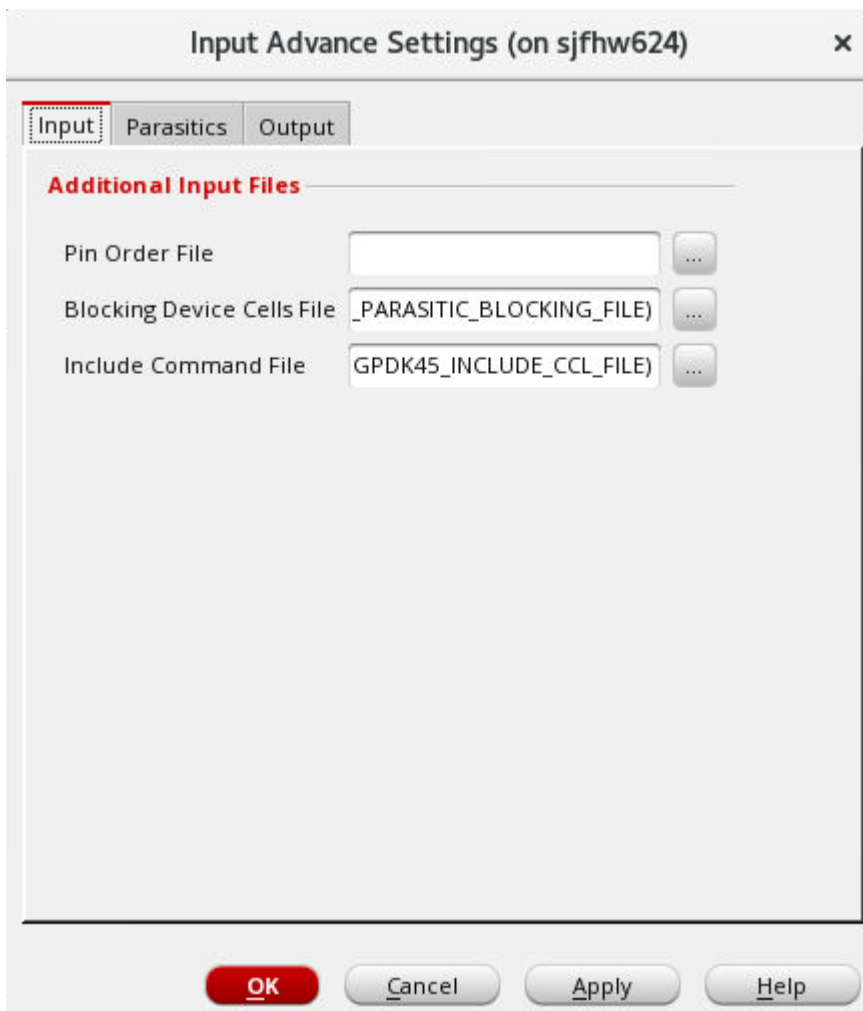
Input Advance Settings (on sjfhw624)

×

Input | Parasitics | Output

Additional Input Files

Pin Order File

...

Blocking Device Cells File _PARASITIC_BLOCKING_FILE)

...

Include Command File GPDK45_INCLUDE_CCL_FILE)

...

OK Cancel Apply Help